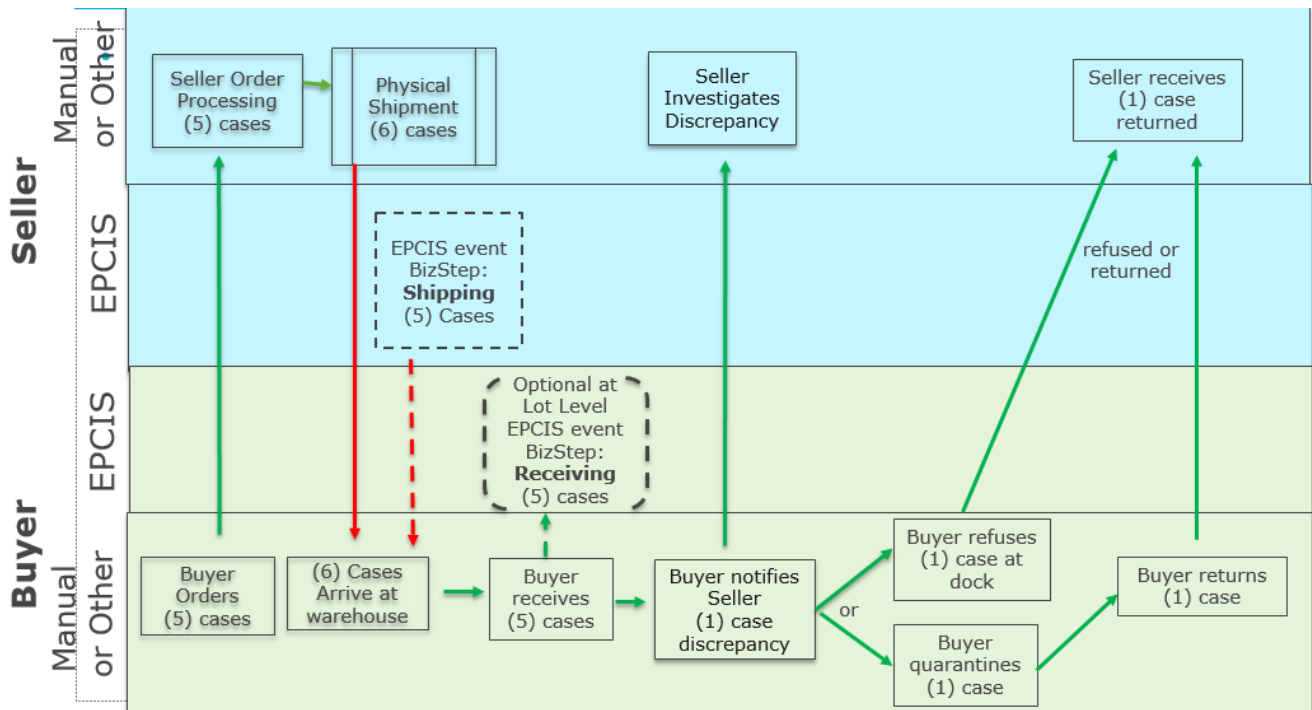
Seller

Manual or Other

EPCIS

Seller Order Processing (5) cases

Physical Shipment (6) cases

Seller Investigates Discrepancy

Seller receives (1) case returned

EPCIS event BizStep: **Shipping** (5) Cases

refused or returned

Buyer

EPCIS

Manual or Other

Optional at Lot Level EPCIS event BizStep: **Receiving** (5) cases

Buyer Orders (5) cases

(6) Cases Arrive at warehouse

Buyer receives (5) cases

Buyer notifies Seller (1) case discrepancy

or

Buyer refuses (1) case at dock

Buyer quarantines (1) case

Buyer returns (1) case